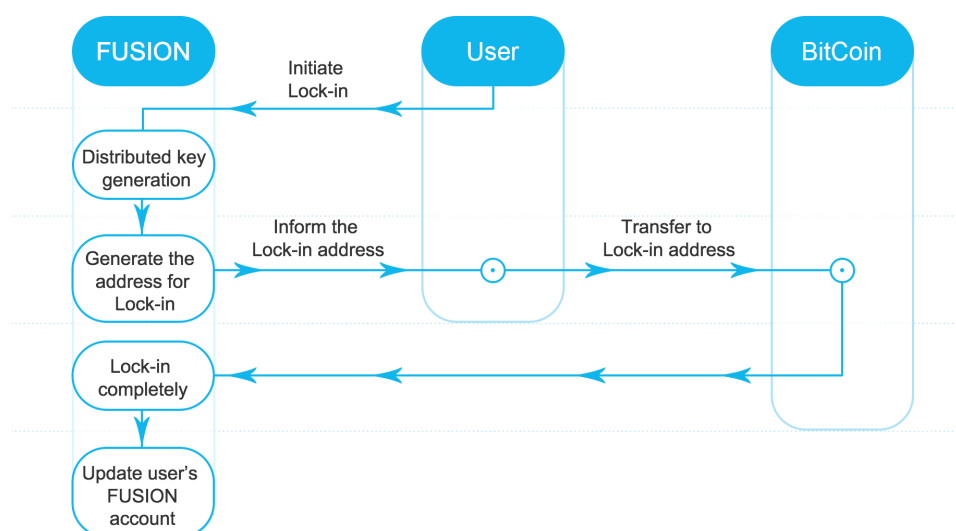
FUSION

User

BitCoin

Initiate Lock-in

Distributed key generation

Generate the address for Lock-in

Inform the Lock-in address

Transfer to Lock-in address

Lock-in completely

Update user's FUSION account